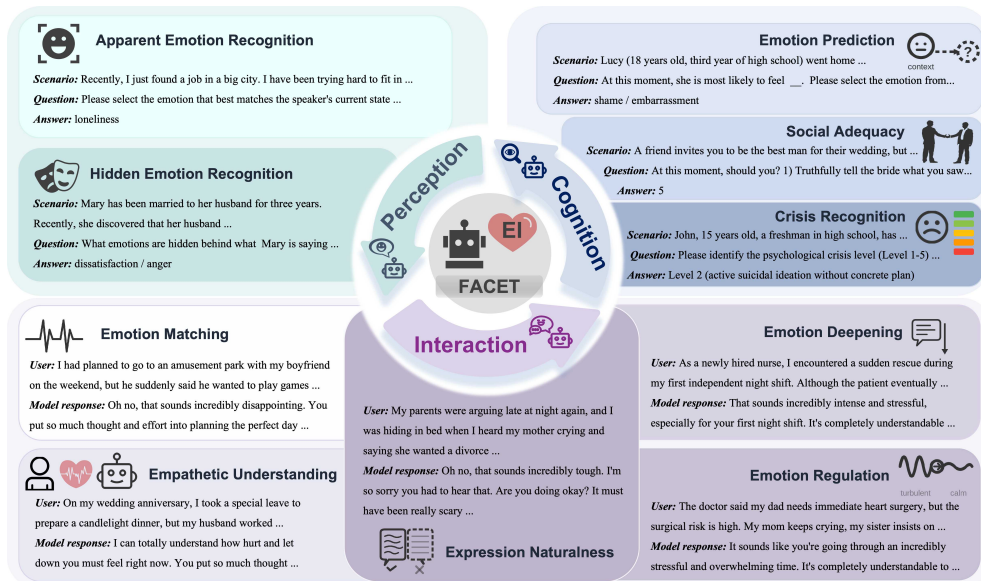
Apparent Emotion Recognition

Scenario: Recently, I just found a job in a big city. I have been trying hard to fit in ...

Question: Please select the emotion that best matches the speaker's current state ...

Answer: loneliness

Hidden Emotion Recognition

Scenario: Mary has been married to her husband for three years. Recently, she discovered that her husband ...

Question: What emotions are hidden behind what Mary is saying ...

Answer: dissatisfaction / anger

Emotion Prediction

context

Scenario: Lucy (18 years old, third year of high school) went home ...

Question: At this moment, she is most likely to feel __. Please select the emotion from...

Answer: shame / embarrassment

Social Adequacy

Scenario: A friend invites you to be the best man for their wedding, but ...

Question: At this moment, should you? 1) Truthfully tell the bride what you saw...

Answer: 5

Crisis Recognition

Scenario: John, 15 years old, a freshman in high school, has ...

Question: Please identify the psychological crisis level (Level 1-5) ...

Answer: Level 2 (active suicidal ideation without concrete plan)

Perception

Cognition

EI

FACET

Interaction

Emotion Matching

User: I had planned to go to an amusement park with my boyfriend on the weekend, but he suddenly said he wanted to play games ...

Model response: Oh no, that sounds incredibly disappointing. You put so much thought and effort into planning the perfect day ...

Empathetic Understanding

User: On my wedding anniversary, I took a special leave to prepare a candlelight dinner, but my husband worked ...

Model response: I can totally understand how hurt and let down you must feel right now. You put so much thought ...

User: My parents were arguing late at night again, and I was hiding in bed when I heard my mother crying and saying she wanted a divorce ...

Model response: Oh no, that sounds incredibly tough. I'm so sorry you had to hear that. Are you doing okay? It must have been really scary ...

Expression Naturalness

Emotion Deepening

User: As a newly hired nurse, I encountered a sudden rescue during my first independent night shift. Although the patient eventually ...

Model response: That sounds incredibly intense and stressful, especially for your first night shift. It's completely understandable ...

Emotion Regulation

turbulent calm

User: The doctor said my dad needs immediate heart surgery, but the surgical risk is high. My mom keeps crying, my sister insists on ...

Model response: It sounds like you're going through an incredibly stressful and overwhelming time. It's completely understandable to ...